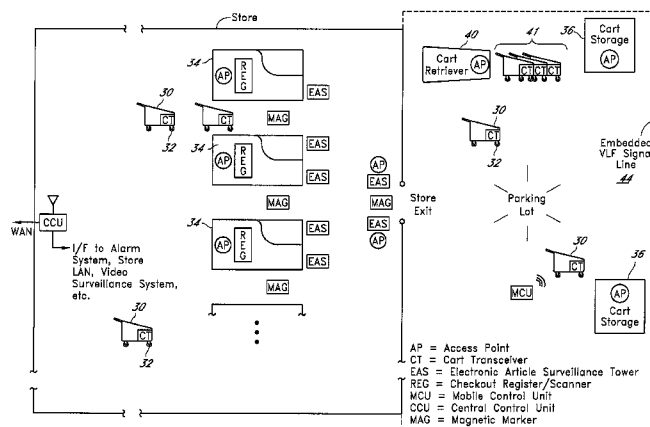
Store

34 AP REG EAS

30 CT CT MAG

32

34 AP REG EAS

EAS

MAG

CCU

WAN

I/F to Alarm System, Store LAN, Video Surveillance System, etc.

34 AP REG EAS

EAS

MAG

30 CT

32

AP EAS AP EAS EAS AP

Store Exit

40 Cart Retriever AP

41 CT CT CT

36 Cart Storage AP

30 CT

32

Parking Lot

Embedded VLF Signal Line 44

30 CT

MCU

36 AP Cart Storage

AP = Access Point
CT = Cart Transceiver
EAS = Electronic Article Surveillance Tower
REG = Checkout Register/Scanner
MCU = Mobile Control Unit
CCU = Central Control Unit
MAG = Magnetic Marker